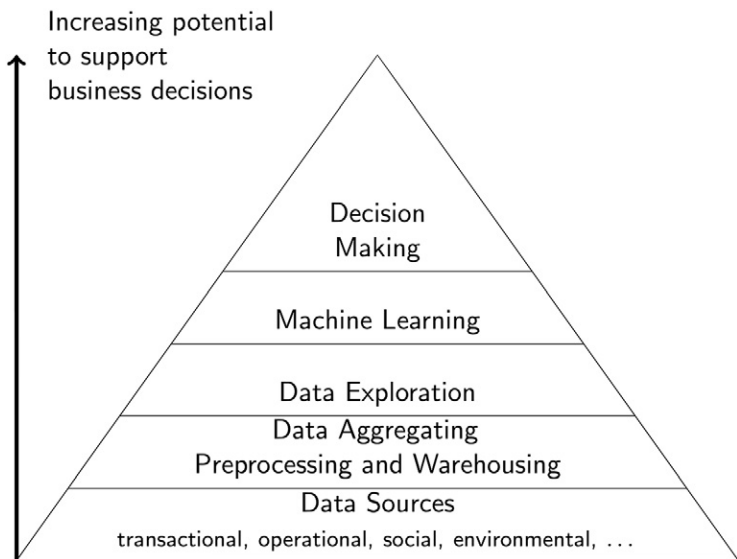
Increasing potential to support business decisions

Decision Making

Machine Learning

Data Exploration

Data Aggregating Preprocessing and Warehousing

Data Sources
transactional, operational, social, environmental, ...